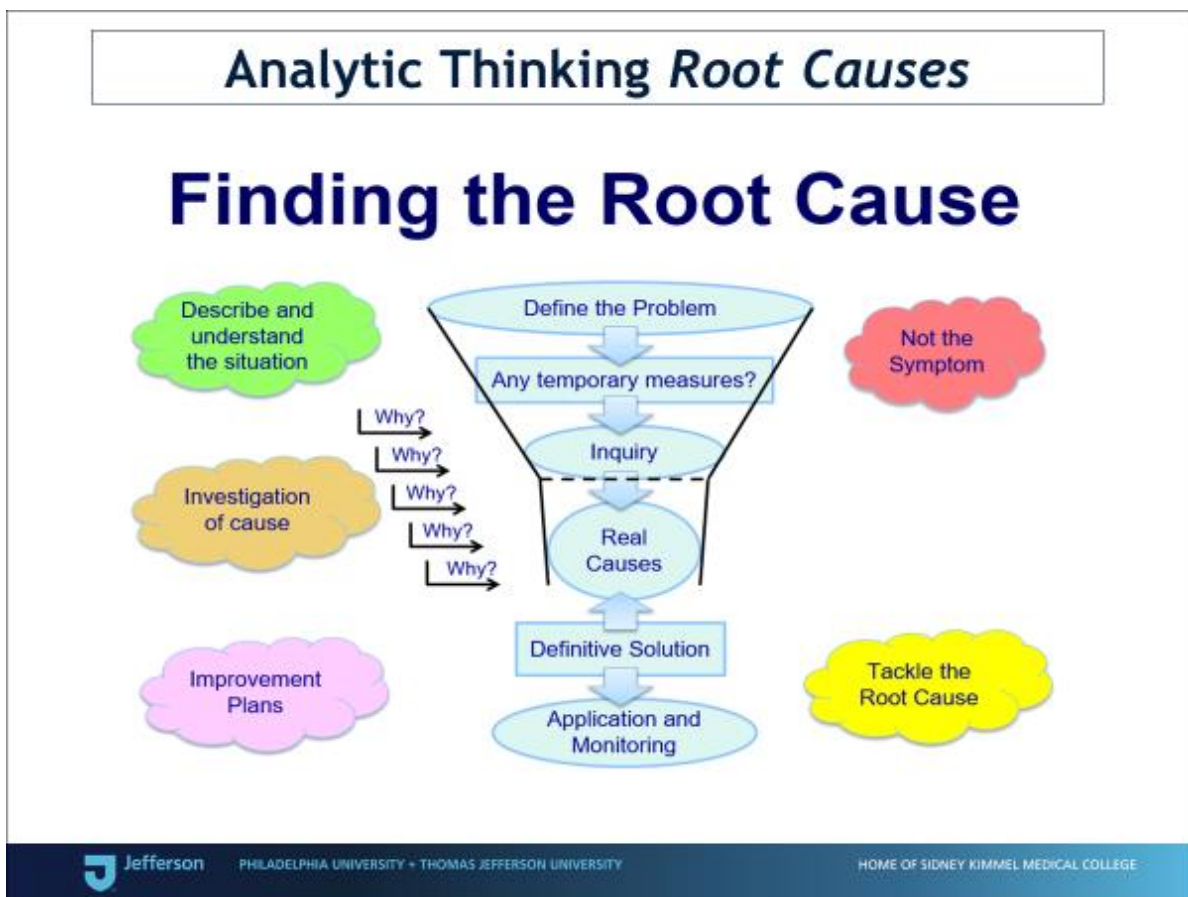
Analytic Thinking *Root Causes*

Finding the Root Cause

Describe and understand the situation

Define the Problem

Not the Symptom

Any temporary measures?

Why?
Why?
Why?
Why?
Why?

Inquiry

Investigation of cause

Real Causes

Definitive Solution

Improvement Plans

Tackle the Root Cause

Application and Monitoring

Jefferson PHILADELPHIA UNIVERSITY + THOMAS JEFFERSON UNIVERSITY

HOME OF SIDNEY KIMMEL MEDICAL COLLEGE